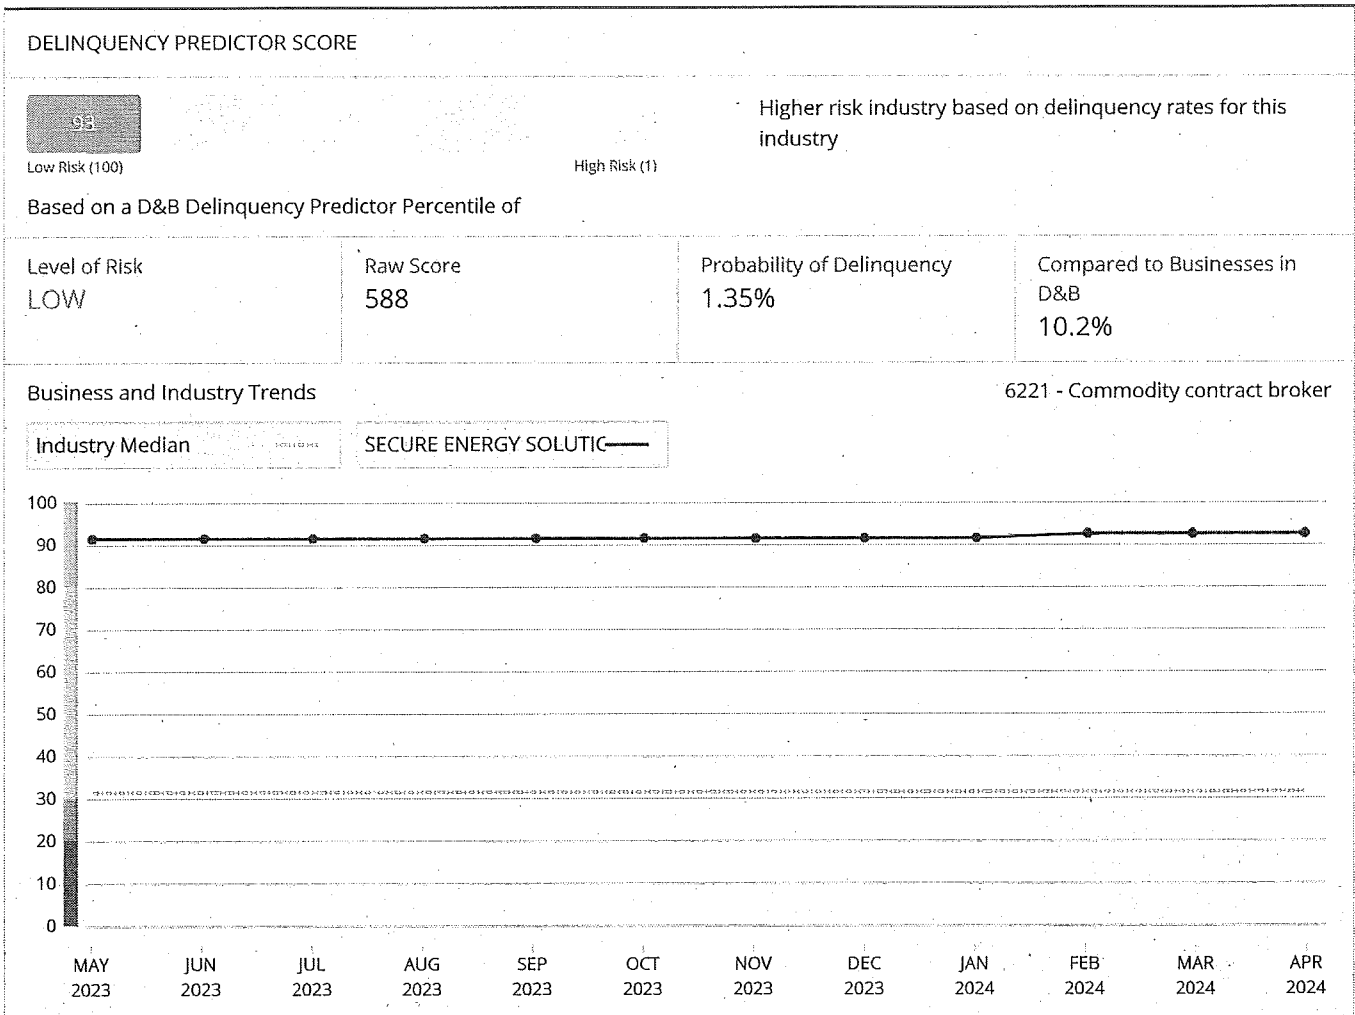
DELINQUENCY PREDICTOR SCORE

93

Low Risk (100)

High Risk (1)

Higher risk industry based on delinquency rates for this industry

Based on a D&B Delinquency Predictor Percentile of

| Level of Risk | Raw Score | Probability of Delinquency | Compared to Businesses in D&B |
|---|---|---|---|
| LOW | 588 | 1.35% | 10.2% |

Business and Industry Trends

6221 - Commodity contract broker

Industry Median

SECURE ENERGY SOLUTIC

100
90
80
70
60
50
40
30
20
10
0

MAY 2023
JUN 2023
JUL 2023
AUG 2023
SEP 2023
OCT 2023
NOV 2023
DEC 2023
JAN 2024
FEB 2024
MAR 2024
APR 2024